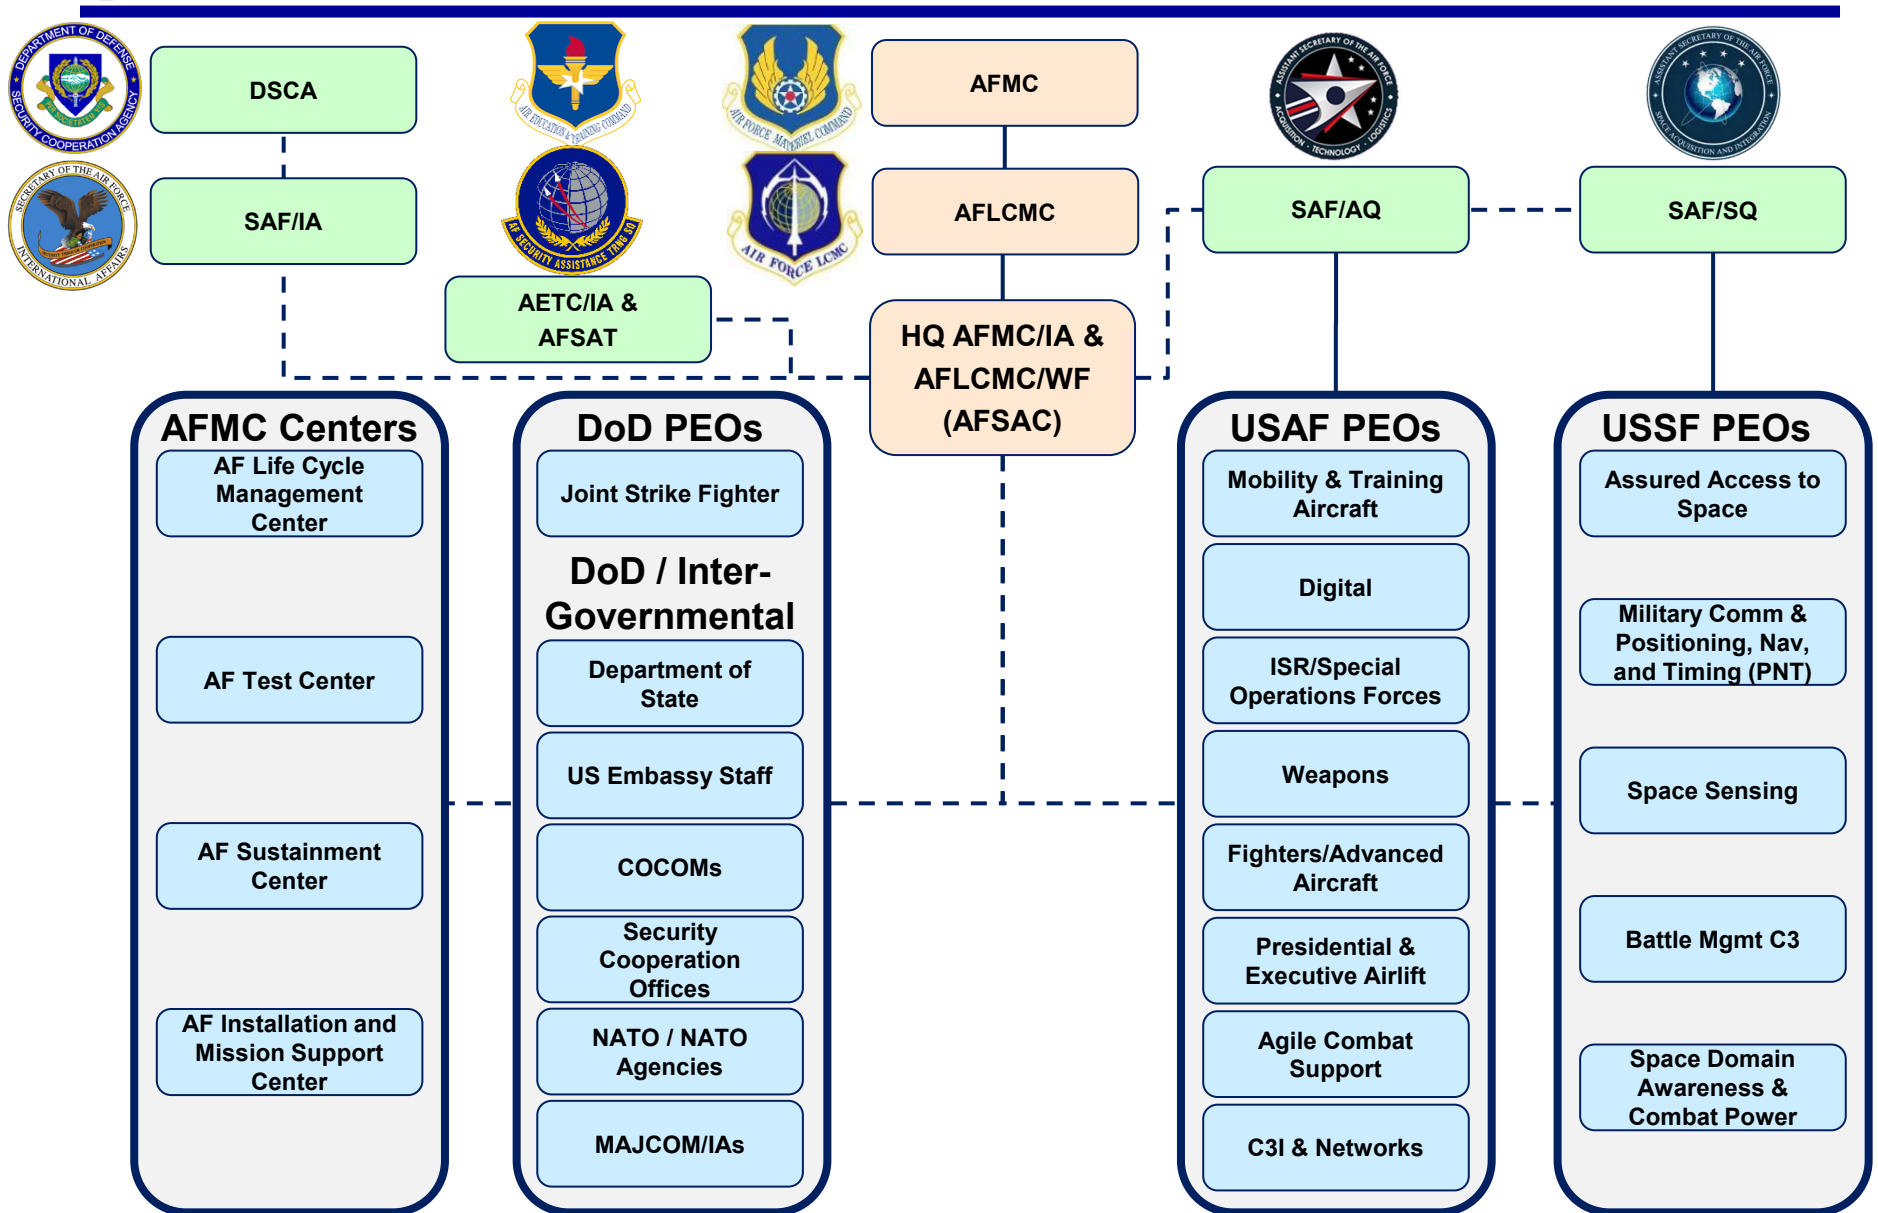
DEPARTMENT OF DEFENSE
SECURITY COOPERATION AGENCY

DSCA

SECRETARY OF THE AIR FORCE
INTERNATIONAL AFFAIRS

SAF/IA

AIR EDUCATION & TRAINING COMMAND

AF SECURITY ASSISTANCE TRNG SQ

AETC/IA & AFSAT

AIR FORCE MATERIEL COMMAND

AIR FORCE LCMC

AFMC

AFLCMC

HQ AFMC/IA & AFLCMC/WF (AFSAC)

ASSISTANT SECRETARY OF THE AIR FORCE
ACQUISITION · TECHNOLOGY · LOGISTICS

SAF/AQ

ASSISTANT SECRETARY OF THE AIR FORCE
SPACE ACQUISITION AND INTEGRATION

SAF/SQ

AFMC Centers

AF Life Cycle Management Center

AF Test Center

AF Sustainment Center

AF Installation and Mission Support Center

DoD PEOs

Joint Strike Fighter

DoD / Inter-Governmental

Department of State

US Embassy Staff

COCOMs

Security Cooperation Offices

NATO / NATO Agencies

MAJCOM/IAs

USAF PEOs

Mobility & Training Aircraft

Digital

ISR/Special Operations Forces

Weapons

Fighters/Advanced Aircraft

Presidential & Executive Airlift

Agile Combat Support

C3I & Networks

USSF PEOs

Assured Access to Space

Military Comm & Positioning, Nav, and Timing (PNT)

Space Sensing

Battle Mgmt C3

Space Domain Awareness & Combat Power